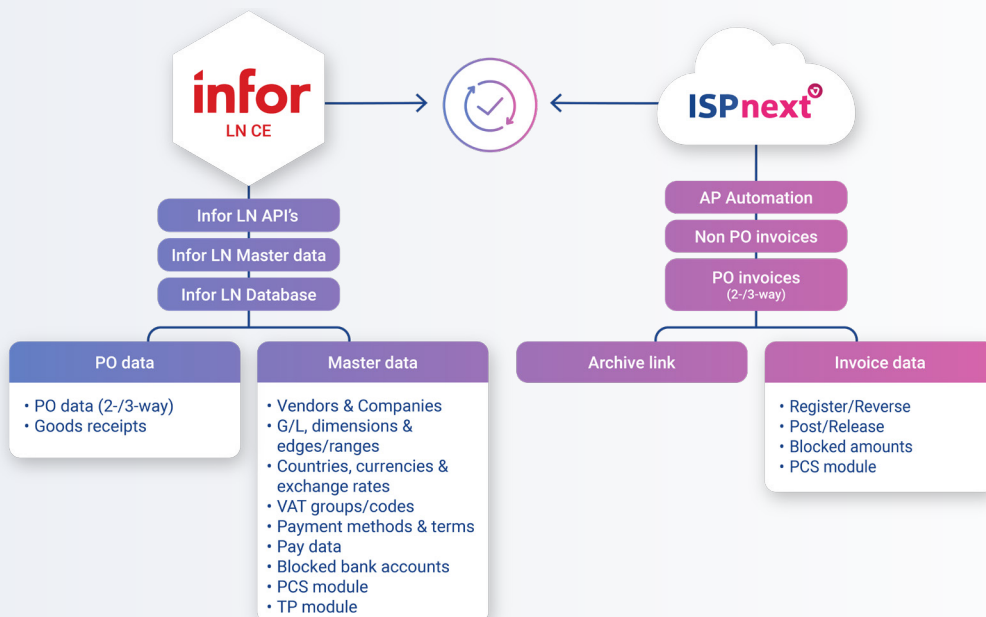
infor
LN CE

ISPnext

Infor LN API's
Infor LN Master data
Infor LN Database

AP Automation
Non PO invoices
PO invoices
(2-/3-way)

PO data
• PO data (2-/3-way)
• Goods receipts

Master data
• Vendors & Companies
• G/L, dimensions & edges/ranges
• Countries, currencies & exchange rates
• VAT groups/codes
• Payment methods & terms
• Pay data
• Blocked bank accounts
• PCS module
• TP module

Archive link

Invoice data
• Register/Reverse
• Post/Release
• Blocked amounts
• PCS module